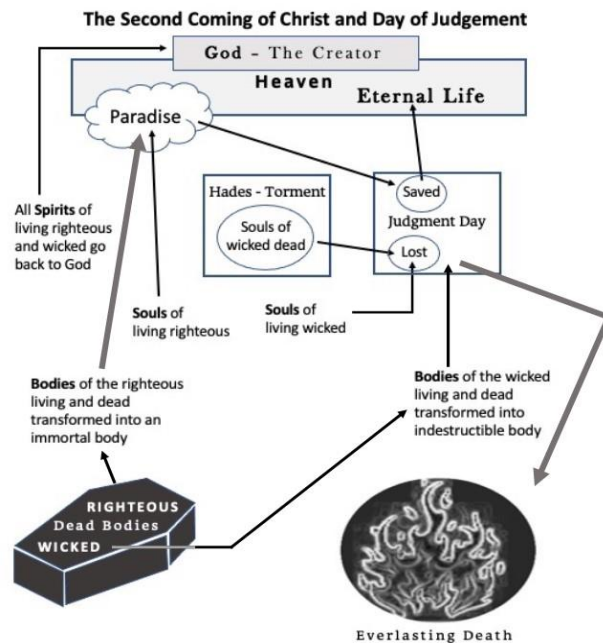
The Second Coming of Christ and Day of Judgement

God - The Creator

Heaven

Eternal Life

Paradise

Hades - Torment

Souls of wicked dead

Saved

Judgment Day

Lost

All Spirits of living righteous and wicked go back to God

Souls of living righteous

Souls of living wicked

Bodies of the righteous living and dead transformed into an immortal body

Bodies of the wicked living and dead transformed into indestructible body

RIGHTEOUS
Dead Bodies
WICKED

Everlasting Death